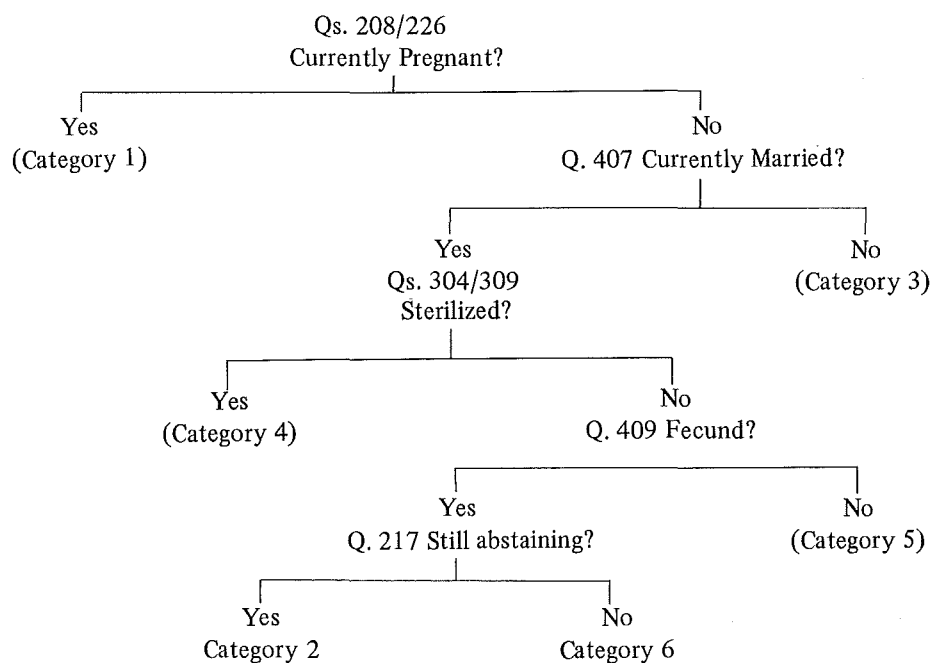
Qs. 208/226
Currently Pregnant?

Yes
(Category 1)

No
Q. 407 Currently Married?

Yes
Qs. 304/309
Sterilized?

No
(Category 3)

Yes
(Category 4)

No
Q. 409 Fecund?

Yes
Q. 217 Still abstaining?

No
(Category 5)

Yes
Category 2

No
Category 6